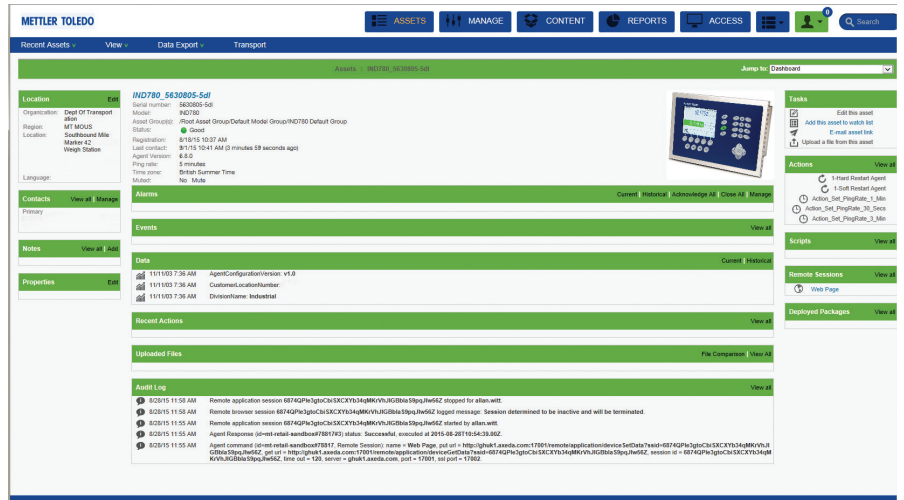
METTLER TOLEDO

ASSETS | MANAGE | CONTENT | REPORTS | ACCESS | 0 | Search

Recent Assets | View | Data Export | Transport

Assets / IND780_5630805-5dl

Jump to: Dashboard

Location Edit
Organization: Dept Of Transportation
Region: MT MOUS
Location: Southbound Mile Marker 42 Weigh Station
Language:

Contacts View all | Manage
Primary

Notes View all | Add

Properties Edit

IND780_5630805-5dl
Serial number: 5630805-5dl
Model: IND780
Asset Group(s): /Root Asset Group/Default Model Group/IND780 Default Group
Status: Good
Registration: 6/18/15 10:37 AM
Last contact: 9/1/15 10:41 AM (3 minutes 59 seconds ago)
Agent Version: 6.8.0
Ping rate: 5 minutes
Time zone: British Summer Time
Muted: No Mute

Alarms Current | Historical | Acknowledge All | Close All | Manage

Events View all

Data Current | Historical
11/11/03 7:36 AM AgentConfigurationVersion: v1.0
11/11/03 7:36 AM CustomerLocationNumber:
11/11/03 7:36 AM DivisionName: Industrial

Recent Actions View all

Uploaded Files File Comparison | View All

Audit Log View all
8/28/15 11:58 AM Remote application session 6874QPle3gtoCbiSXCXYb34qMKrVhJlGBbla59pqJlw56Z stopped for allan.witt.
8/28/15 11:58 AM Remote browser session 6874QPle3gtoCbiSXCXYb34qMKrVhJlGBbla59pqJlw56Z logged message: Session determined to be inactive and will be terminated.
8/28/15 11:55 AM Remote application session 6874QPle3gtoCbiSXCXYb34qMKrVhJlGBbla59pqJlw56Z started by allan.witt.
8/28/15 11:55 AM Agent Response (id=mt-retail-sandbox#78817#3) status: Successful, executed at 2015-08-28T10:54:39.06Z.
8/28/15 11:55 AM Agent command (id=mt-retail-sandbox#78817, Remote Session): name = Web Page, put url = http://ghuk1.axeda.com:17001/remote/application/deviceSetData?ssid=6874QPle3gtoCbiSXCXYb34qMKrVhJlGBbla59pqJlw56Z, get url = http://ghuk1.axeda.com:17001/remote/application/deviceGetData?ssid=6874QPle3gtoCbiSXCXYb34qMKrVhJlGBbla59pqJlw56Z, session id = 6874QPle3gtoCbiSXCXYb34qMKrVhJlGBbla59pqJlw56Z, time out = 120, server = ghuk1.axeda.com, port = 17001, ssl port = 17002.

Tasks
Edit this asset
Add this asset to watch list
E-mail asset link
Upload a file from this asset

Actions View all
1-Hard Restart Agent
1-Soft Restart Agent
Action_Set_PingRate_1_Min
Action_Set_PingRate_30_Secs
Action_Set_PingRate_3_Min

Scripts View all

Remote Sessions View all
Web Page

Deployed Packages View all